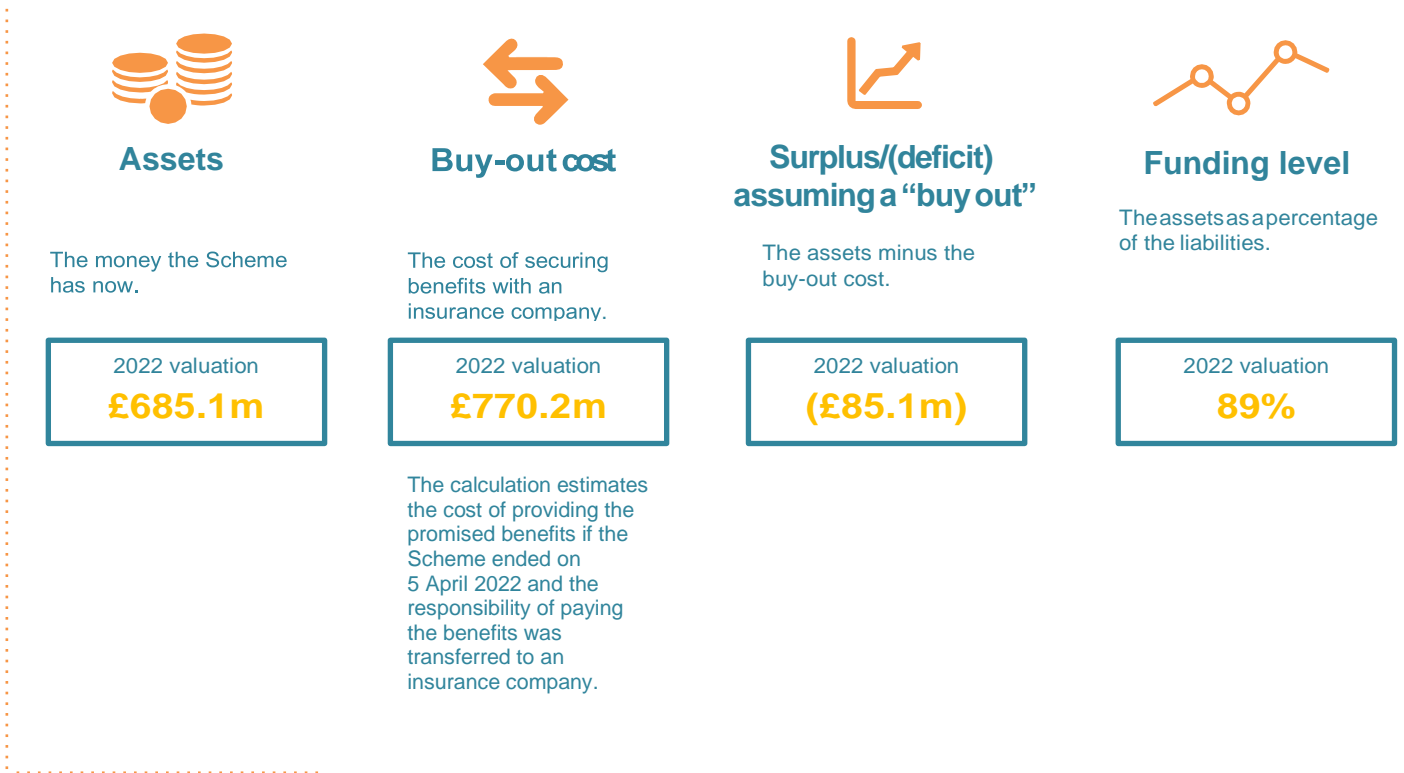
Assets

The money the Scheme has now.

2022 valuation
£685.1m

Buy-out cost

The cost of securing benefits with an insurance company.

2022 valuation
£770.2m

The calculation estimates the cost of providing the promised benefits if the Scheme ended on 5 April 2022 and the responsibility of paying the benefits was transferred to an insurance company.

Surplus/(deficit) assuming a "buy out"

The assets minus the buy-out cost.

2022 valuation
(£85.1m)

Funding level

The assets as a percentage of the liabilities.

2022 valuation
89%